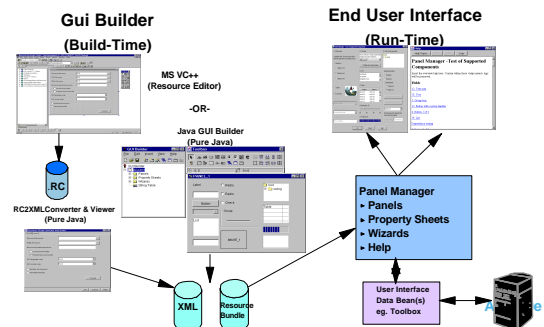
Gui Builder
(Build-Time)

End User Interface
(Run-Time)

MS VC++
(Resource Editor)

-OR-

Java GUI Builder
(Pure Java)

.RC

RC2XMLConverter & Viewer
(Pure Java)

Panel Manager - Test of Supported Components

Panel Manager
▸ Panels
▸ Property Sheets
▸ Wizards
▸ Help

XML

Resource Bundle

User Interface
Data Bean(s)
eg. Toolbox

AS/400e